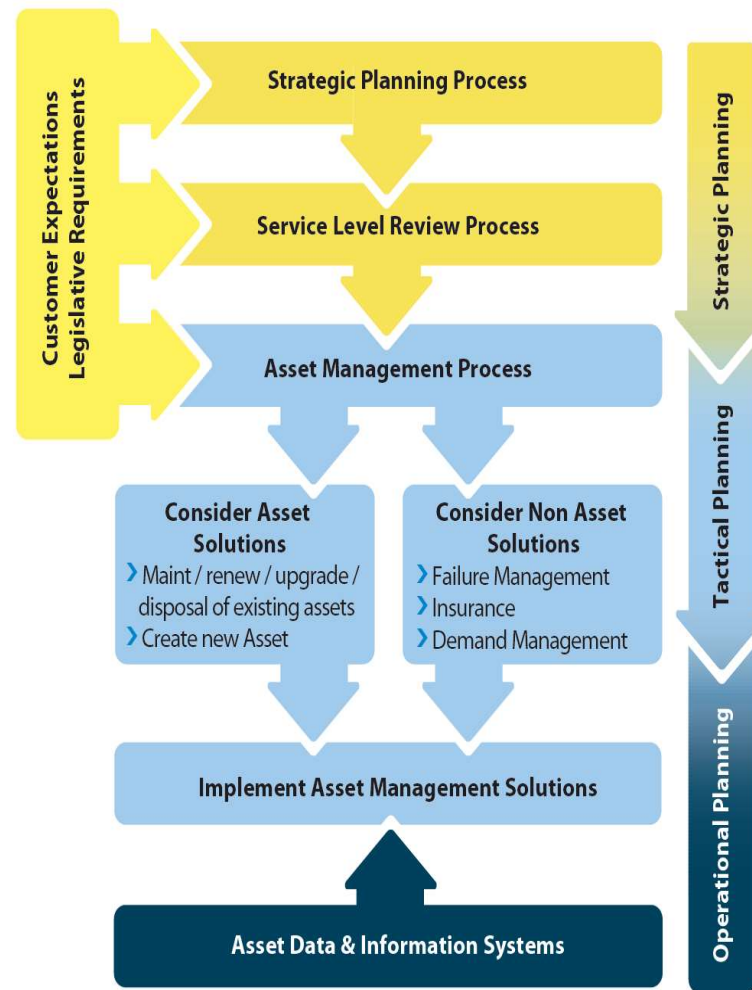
Customer Expectations
Legislative Requirements

Strategic Planning Process

Service Level Review Process

Asset Management Process

Consider Asset Solutions
› Maint / renew / upgrade / disposal of existing assets
› Create new Asset

Consider Non Asset Solutions
› Failure Management
› Insurance
› Demand Management

Implement Asset Management Solutions

Asset Data & Information Systems

Strategic Planning

Tactical Planning

Operational Planning